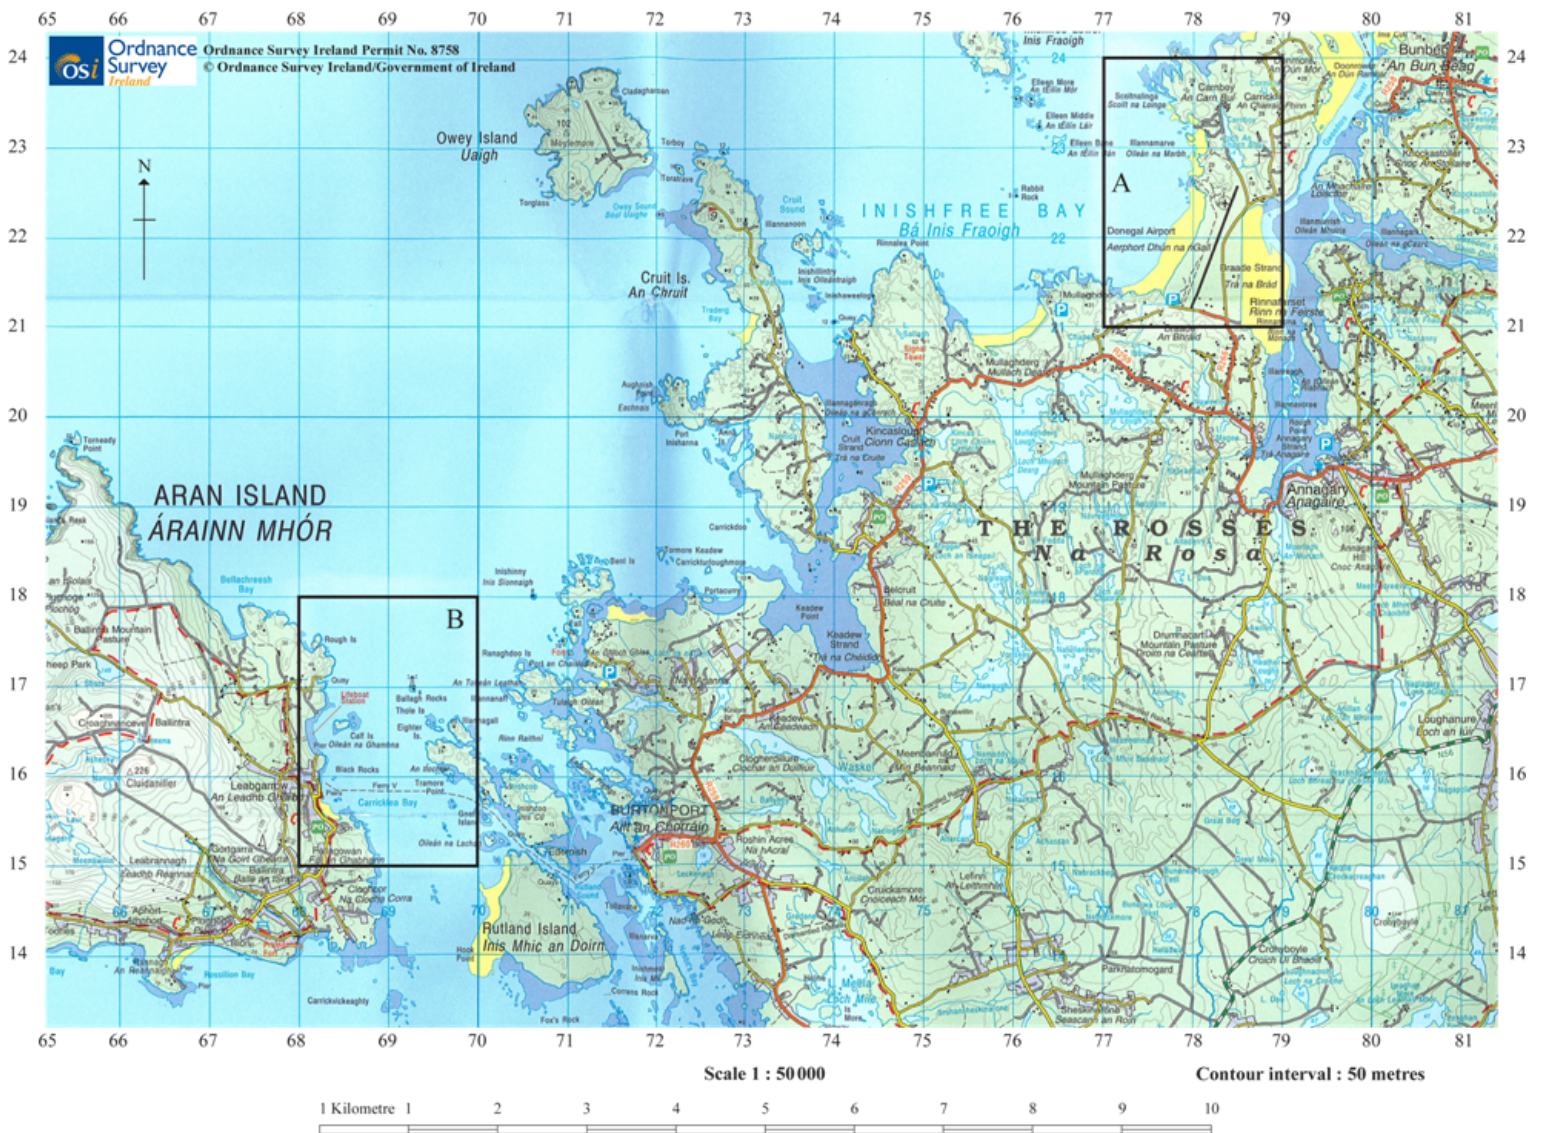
65 66 67 68 69 70 71 72 73 74 75 76 77 78 79 80 81

osi Ordnance Survey Ireland
Ordnance Survey Ireland Permit No. 8758
© Ordnance Survey Ireland/Government of Ireland

N

Owey Island
Uaigh

Cruit Is.
An Chruit

INISHFREE BAY
Bá Inis Fraoigh

A

Donegal Airport
Aerphort Dhún na nGall

Bunbeg
An Bun Beag

ARAN ISLAND
ÁRAINN MHÓR

B

Kincasslagh
Cionn Caslach

THE ROSSES
Na Rosa

Annagary
Anagaire

Mullaghderg
Mullach Dearg

BURTONPORT
Ailt an Chorráin

Rutland Island
Inis Mhic an Doirn

Leabgarrow
An Leadhb Gharbh

Carricklea Bay

Kincasslagh

Keadew Strand

Crolly
Croichshlí

24 23 22 21 20 19 18 17 16 15 14

Scale 1 : 50 000

Contour interval : 50 metres

1 Kilometre 1 2 3 4 5 6 7 8 9 10